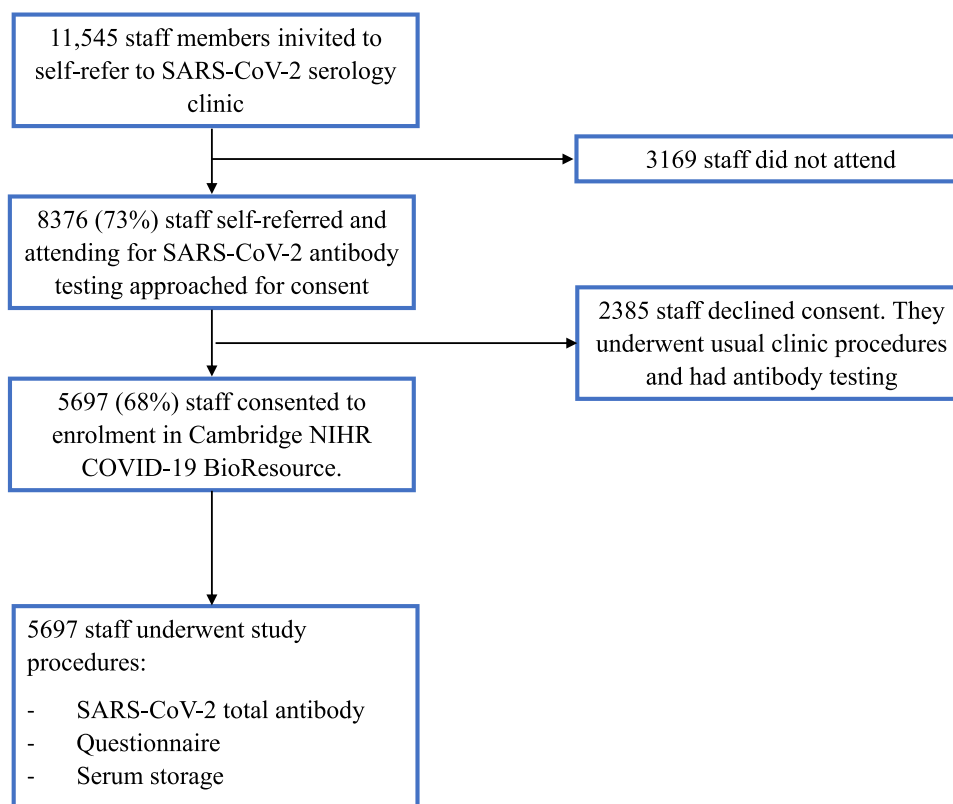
11,545 staff members inivited to self-refer to SARS-CoV-2 serology clinic

3169 staff did not attend

8376 (73%) staff self-referred and attending for SARS-CoV-2 antibody testing approached for consent

2385 staff declined consent. They underwent usual clinic procedures and had antibody testing

5697 (68%) staff consented to enrolment in Cambridge NIHR COVID-19 BioResource.

5697 staff underwent study procedures:

- SARS-CoV-2 total antibody
- Questionnaire
- Serum storage